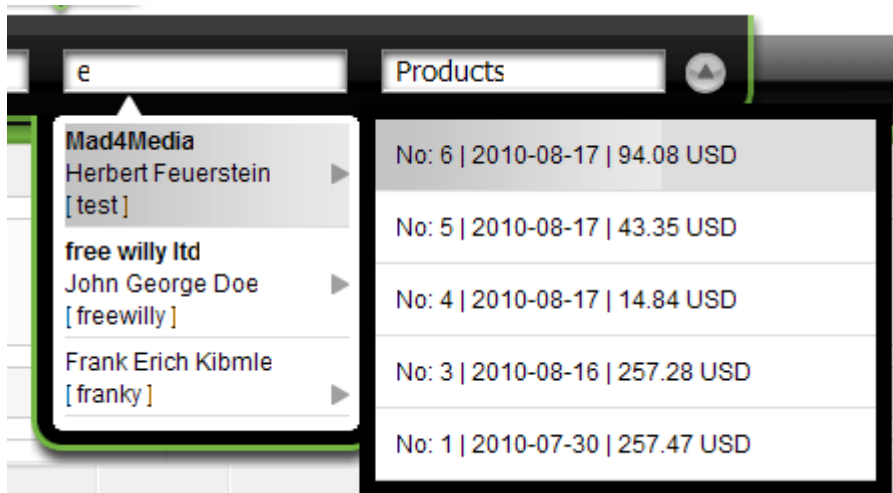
e

Products

Mad4Media
Herbert Feuerstein
[ test ]

free willy ltd
John George Doe
[ freewilly ]

Frank Erich Kibmle
[ franky ]

No: 6 | 2010-08-17 | 94.08 USD

No: 5 | 2010-08-17 | 43.35 USD

No: 4 | 2010-08-17 | 14.84 USD

No: 3 | 2010-08-16 | 257.28 USD

No: 1 | 2010-07-30 | 257.47 USD